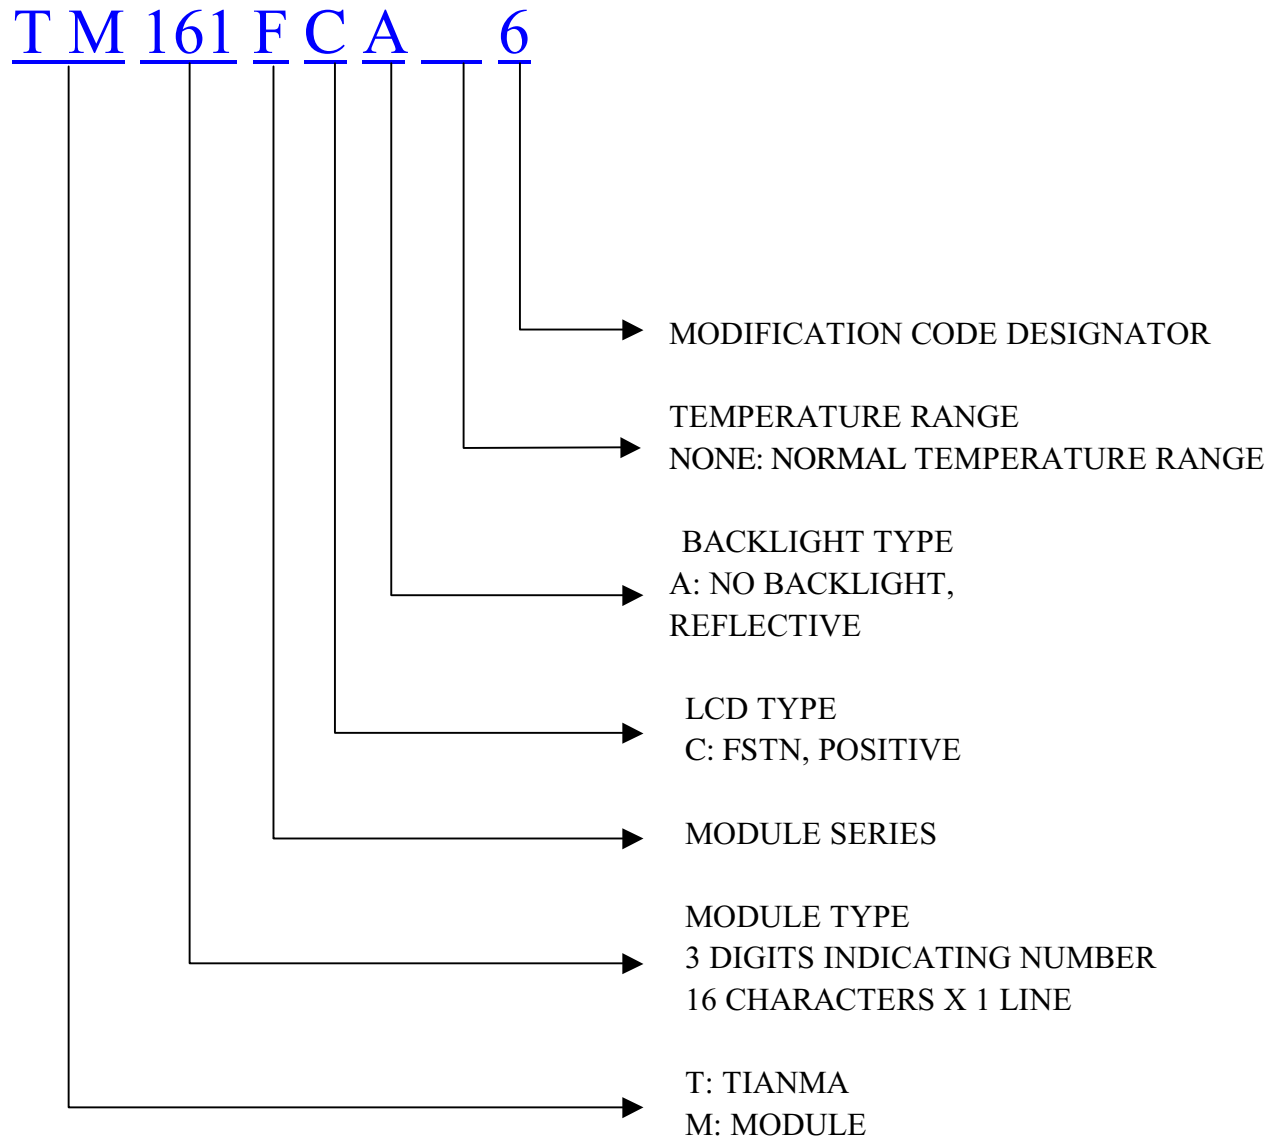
T M 161 F C A __ 6

MODIFICATION CODE DESIGNATOR

TEMPERATURE RANGE
NONE: NORMAL TEMPERATURE RANGE

BACKLIGHT TYPE
A: NO BACKLIGHT,
REFLECTIVE

LCD TYPE
C: FSTN, POSITIVE

MODULE SERIES

MODULE TYPE
3 DIGITS INDICATING NUMBER
16 CHARACTERS X 1 LINE

T: TIANMA
M: MODULE